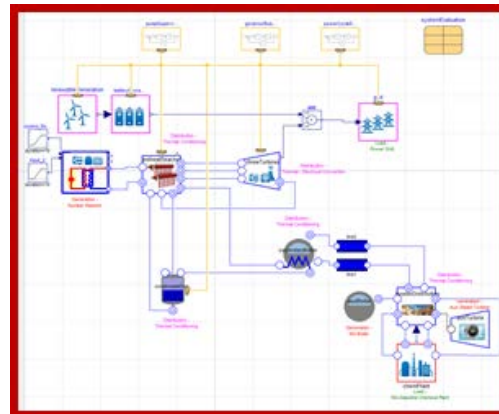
systemEvaluation

Generation Nuclear Reactor

Distribution Thermal Conditioning

Distribution Electrical Generation

Load Power Grid

Distribution Thermal Conditioning

Distribution Thermal Conditioning

Distribution Thermal Conditioning

Generation Auxiliary

Load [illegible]